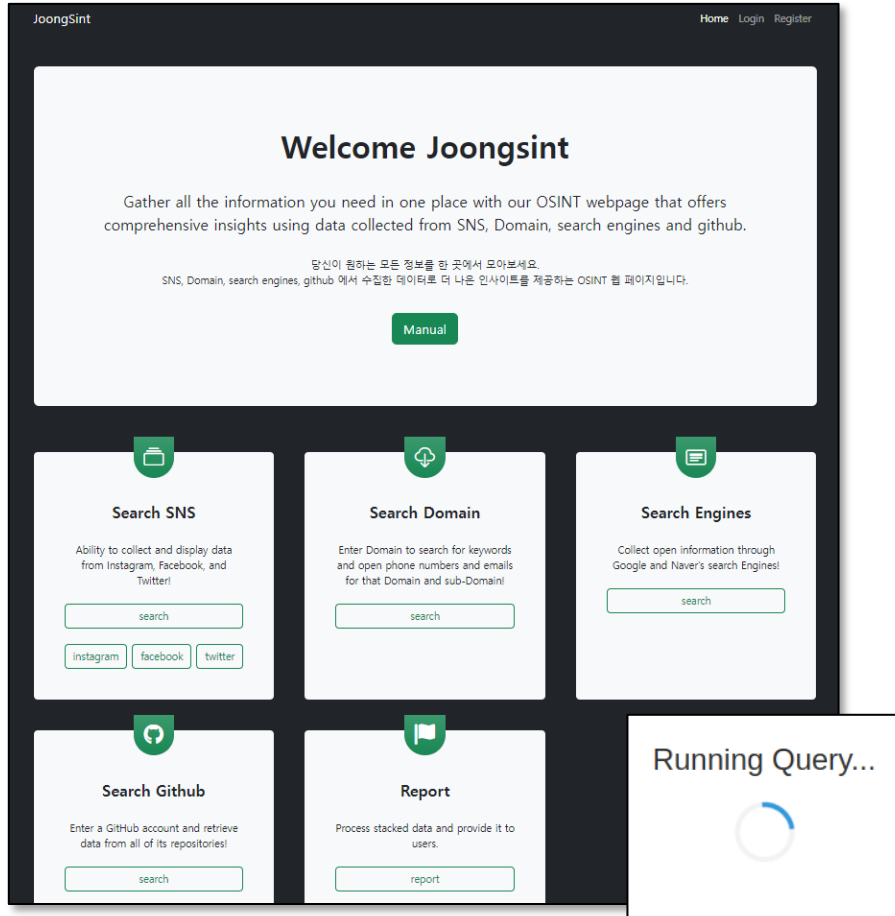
JoongSint

Home Login Register

Welcome Joongsint

Gather all the information you need in one place with our OSINT webpage that offers comprehensive insights using data collected from SNS, Domain, search engines and github.

당신이 원하는 모든 정보를 한 곳에서 모아보세요.
SNS, Domain, search engines, github 에서 수집한 데이터로 더 나은 인사이트를 제공하는 OSINT 웹 페이지입니다.

Manual

Search SNS

Ability to collect and display data from Instagram, Facebook, and Twitter!

search

instagram facebook twitter

Search Domain

Enter Domain to search for keywords and open phone numbers and emails for that Domain and sub-Domain!

search

Search Engines

Collect open information through Google and Naver's search Engines!

search

Search Github

Enter a GitHub account and retrieve data from all of its repositories!

search

Report

Process stacked data and provide it to users.

report

Running Query...